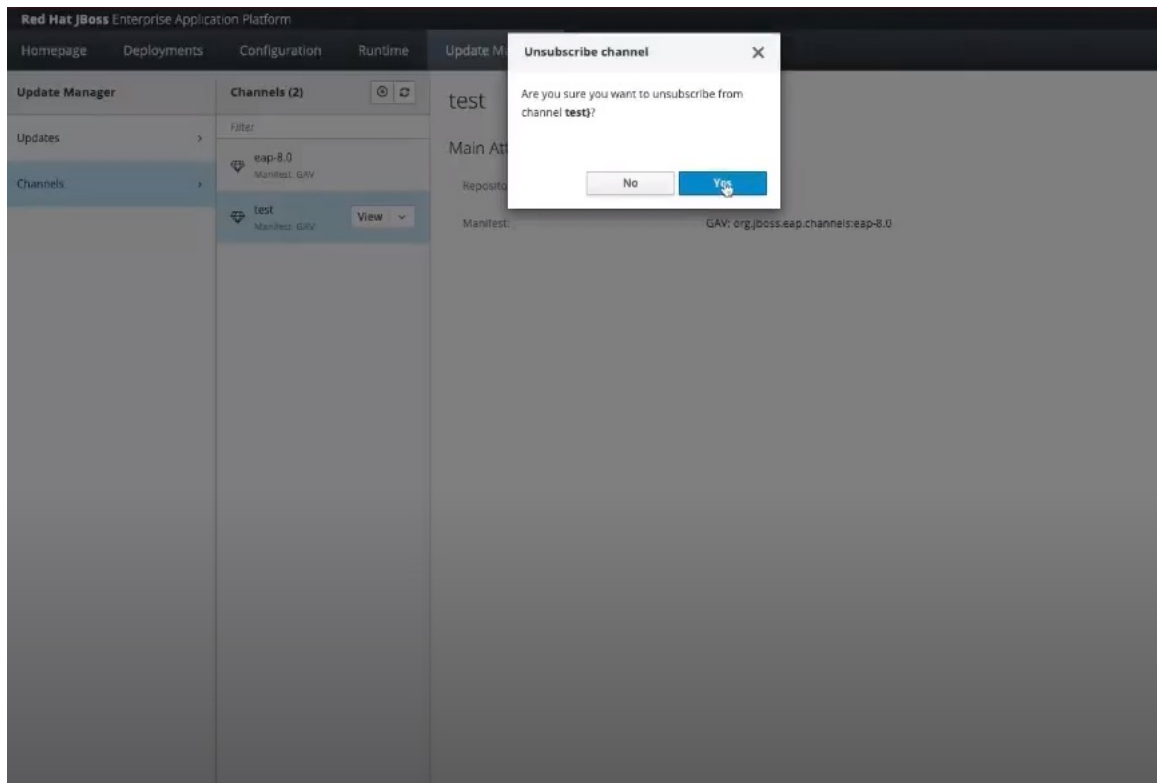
Red Hat JBoss Enterprise Application Platform

Homepage Deployments Configuration Runtime Update Ma

Update Manager

Updates

Channels

Channels (2)

Filter

eap-8.0
Manifest: GAV

test
Manifest: GAV

View

test

Main Att

Reposito

Manifest:

GAV: org.jboss.eap.channels:eap-8.0

Unsubscribe channel

Are you sure you want to unsubscribe from channel **test)**?

No

Yes